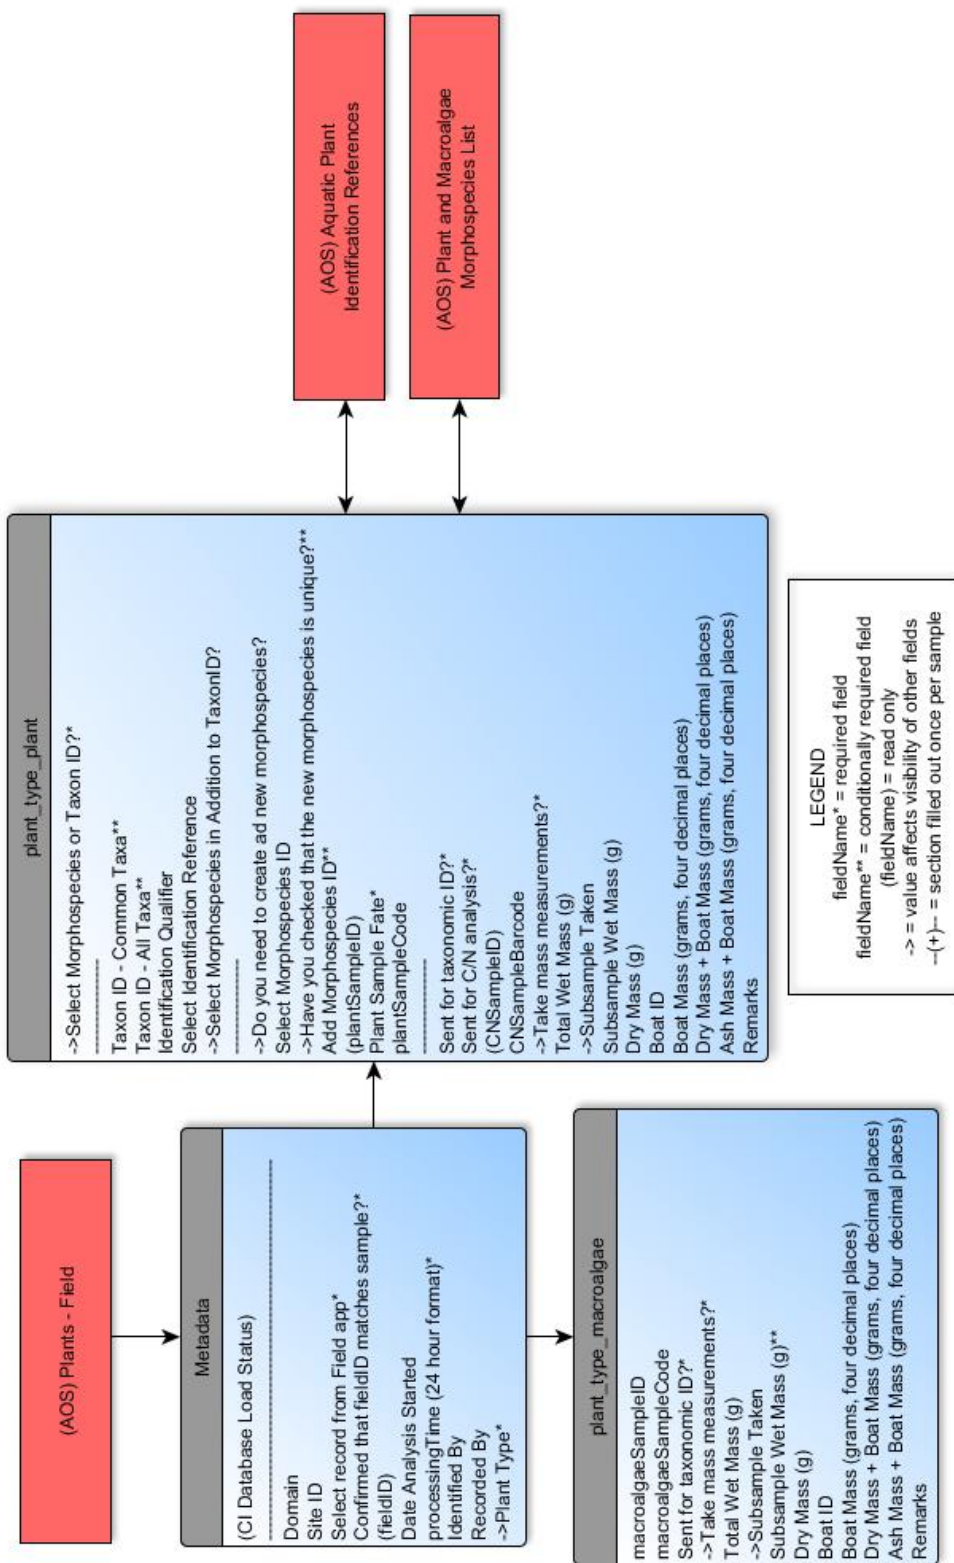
(AOS) Plants - Field

Metadata

(CI Database Load Status)

Domain
Site ID
Select record from Field app*
Confirmed that fieldID matches sample?*
(fieldID)
Date Analysis Started
processingTime (24 hour format)*
Identified By
Recorded By
->Plant Type*

plant_type_macroalgae

macroalgaeSampleID
macroalgaeSampleCode
Sent for taxonomic ID?*
->Take mass measurements?*
Total Wet Mass (g)
->Subsample Taken
->Subsample Wet Mass (g)**
Dry Mass (g)
Boat ID
Boat Mass (grams, four decimal places)
Dry Mass + Boat Mass (grams, four decimal places)
Ash Mass + Boat Mass (grams, four decimal places)
Remarks

plant_type_plant

->Select Morphospecies or Taxon ID?*

Taxon ID - Common Taxa**
Taxon ID - All Taxa**
Identification Qualifier
Select Identification Reference
->Select Morphospecies in Addition to TaxonID?

->Do you need to create ad new morphospecies?
Select Morphospecies ID
->Have you checked that the new morphospecies is unique?**
Add Morphospecies ID**
(plantSampleID)
Plant Sample Fate*
plantSampleCode

Sent for taxonomic ID?*
Sent for C/N analysis?*
(CNSampleID)
CNSampleBarcode
->Take mass measurements?*
Total Wet Mass (g)
->Subsample Taken
Subsample Wet Mass (g)
Dry Mass (g)
Boat ID
Boat Mass (grams, four decimal places)
Dry Mass + Boat Mass (grams, four decimal places)
Ash Mass + Boat Mass (grams, four decimal places)
Remarks

(AOS) Aquatic Plant Identification References

(AOS) Plant and Macroalgae Morphospecies List

LEGEND
fieldName* = required field
fieldName** = conditionally required field
(fieldName) = read only
-> = value affects visibility of other fields
--(+)-- = section filled out once per sample